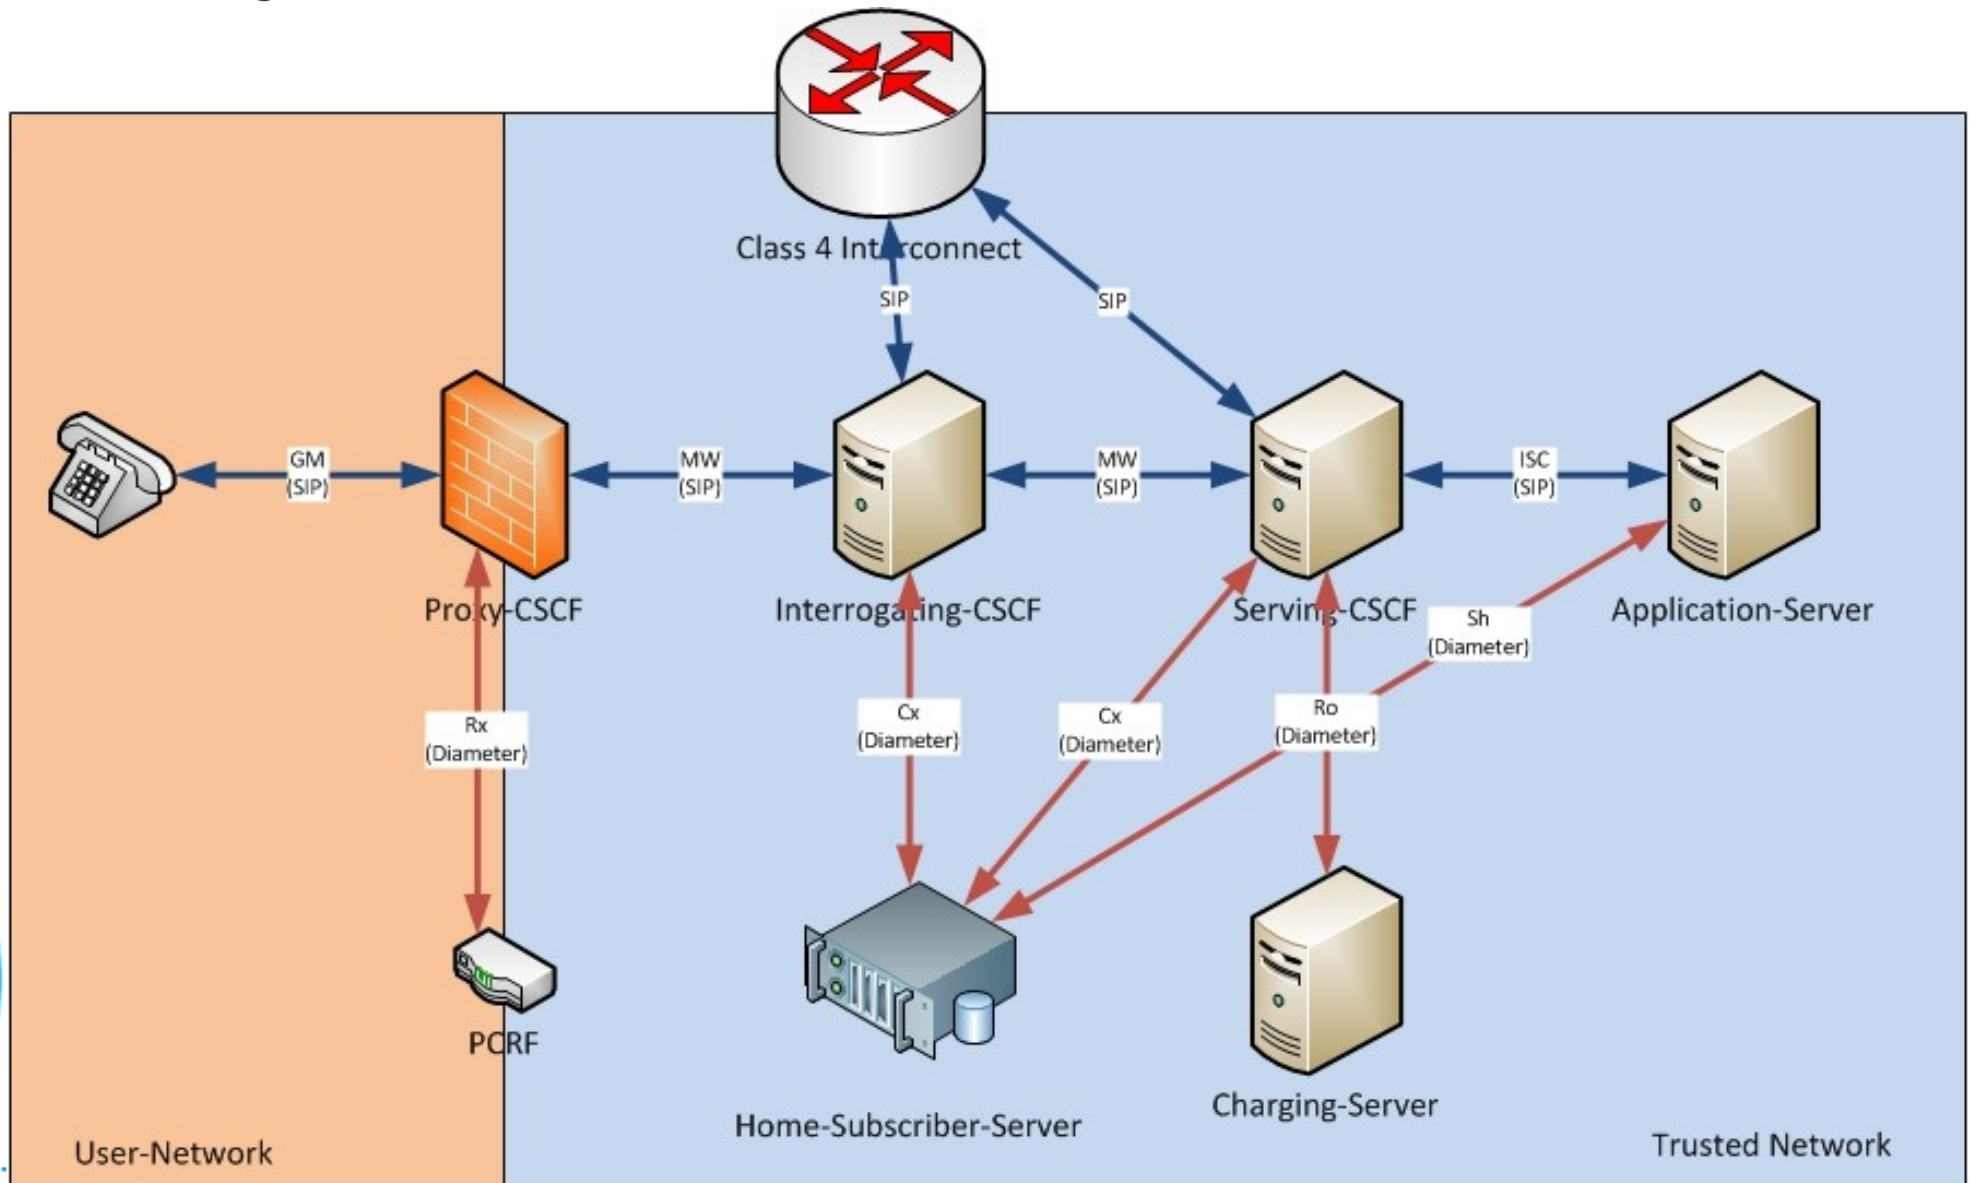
Class 4 Interconnect

SIP

SIP

GM (SIP)

MW (SIP)

MW (SIP)

ISC (SIP)

Proxy-CSCF

Interrogating-CSCF

Serving-CSCF

Application-Server

Sh (Diameter)

Rx (Diameter)

Cx (Diameter)

Cx (Diameter)

Ro (Diameter)

PCRF

Home-Subscriber-Server

Charging-Server

User-Network

Trusted Network